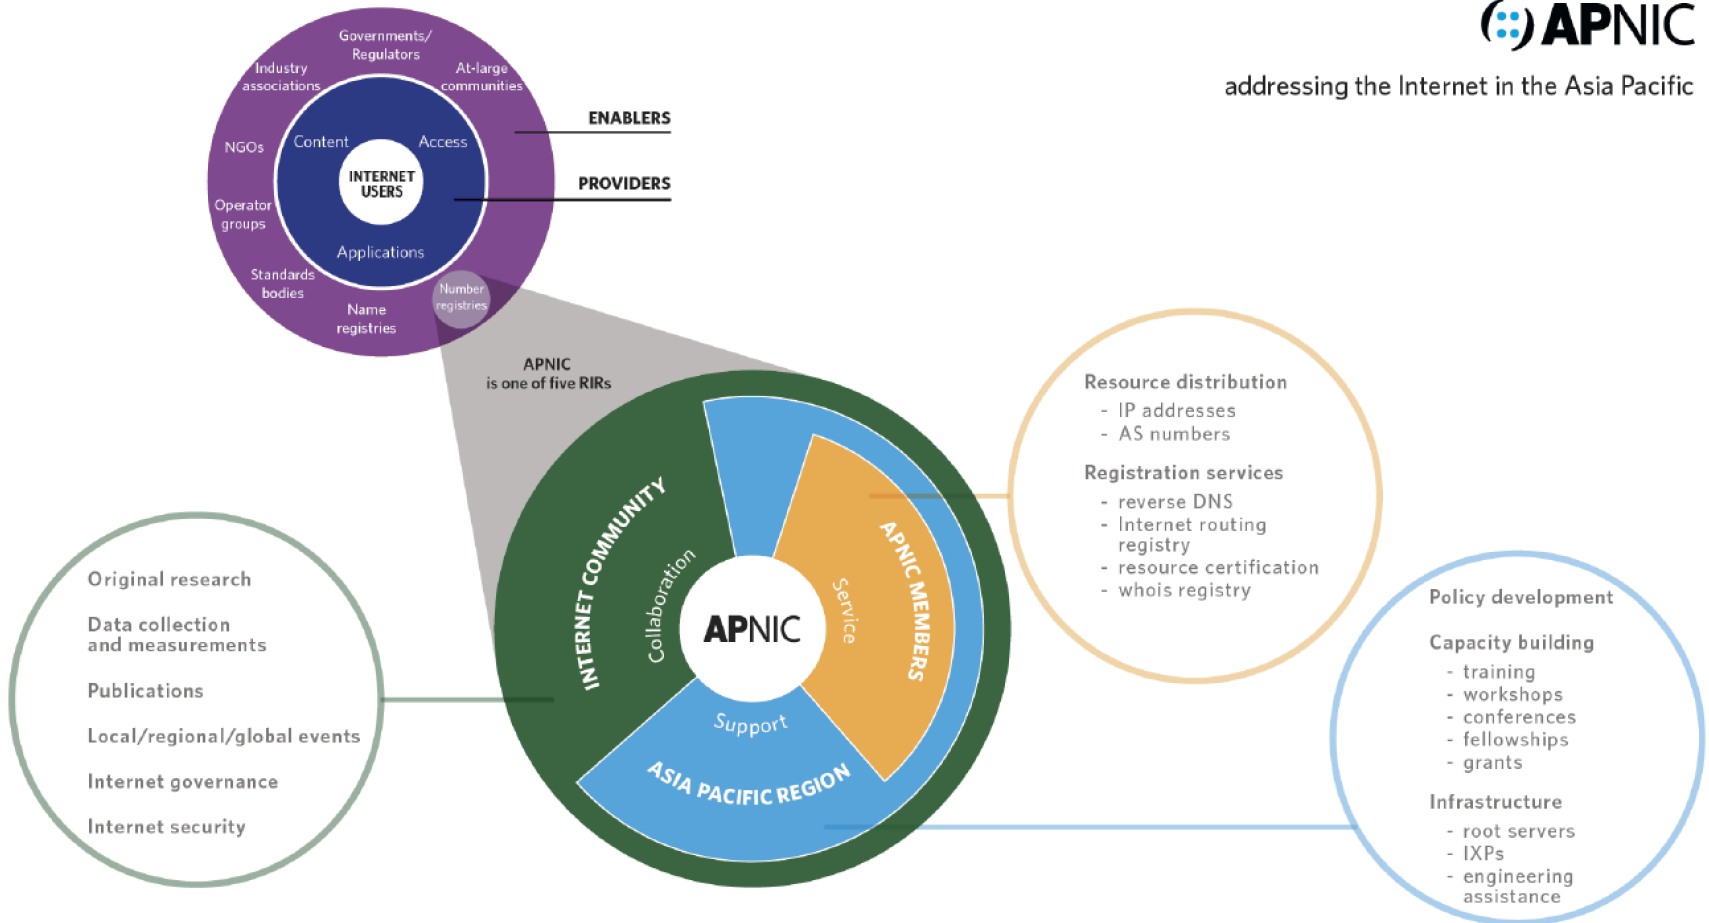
APNIC
addressing the Internet in the Asia Pacific

Governments/ Regulators
Industry associations
At-large communities
NGOs
Content
Access
INTERNET USERS
Operator groups
Applications
Standards bodies
Name registries
Number registries

ENABLERS
PROVIDERS

APNIC
is one of five RIRs

INTERNET COMMUNITY
Collaboration
APNIC
Service
APNIC MEMBERS
Support
ASIA PACIFIC REGION

Resource distribution
- IP addresses
- AS numbers

Registration services
- reverse DNS
- Internet routing registry
- resource certification
- whois registry

Original research

Data collection and measurements

Publications

Local/regional/global events

Internet governance

Internet security

Policy development

Capacity building
- training
- workshops
- conferences
- fellowships
- grants

Infrastructure
- root servers
- IXPs
- engineering assistance